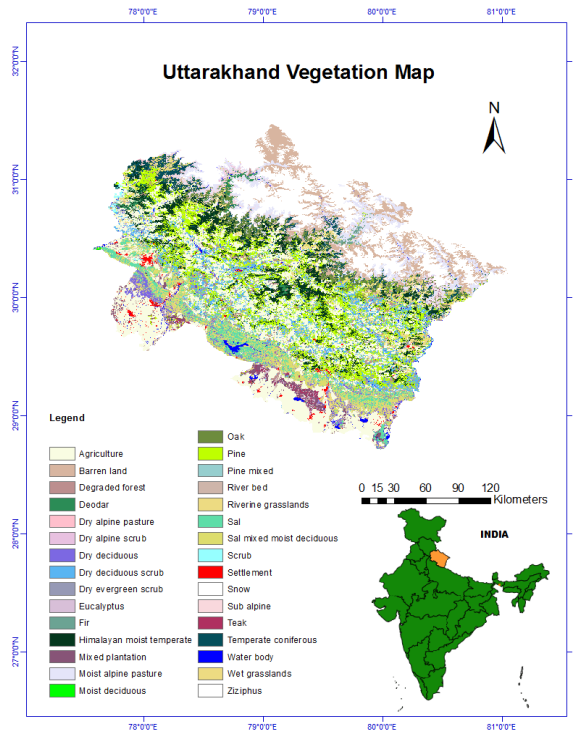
78°0'0"E 79°0'0"E 80°0'0"E 81°0'0"E

32°0'0"N

Uttarakhand Vegetation Map

N

31°0'0"N

30°0'0"N

29°0'0"N

28°0'0"N

27°0'0"N

Legend

Agriculture
Barren land
Degraded forest
Deodar
Dry alpine pasture
Dry alpine scrub
Dry deciduous
Dry deciduous scrub
Dry evergreen scrub
Eucalyptus
Fir
Himalayan moist temperate
Mixed plantation
Moist alpine pasture
Moist deciduous

Oak
Pine
Pine mixed
River bed
Riverine grasslands
Sal
Sal mixed moist deciduous
Scrub
Settlement
Snow
Sub alpine
Teak
Temperate coniferous
Water body
Wet grasslands
Ziziphus

0 15 30 60 90 120
Kilometers

INDIA

78°0'0"E 79°0'0"E 80°0'0"E 81°0'0"E